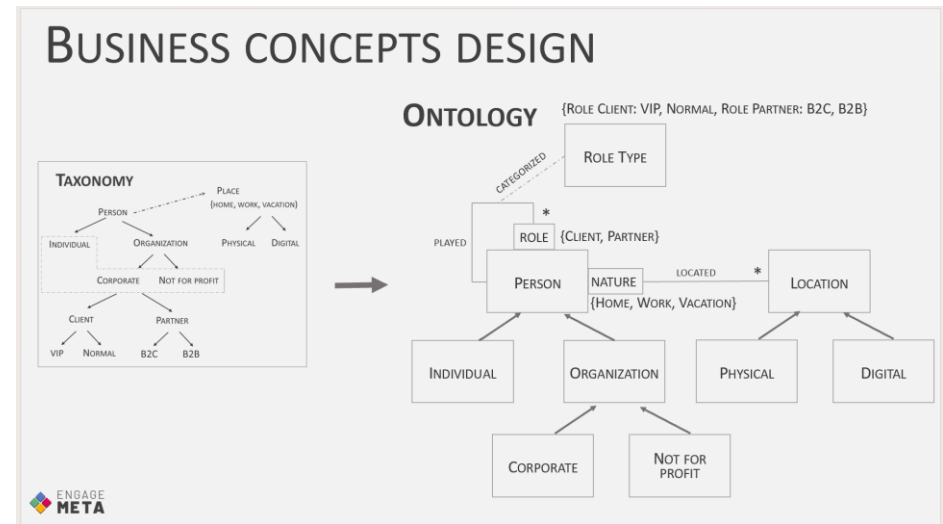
BUSINESS CONCEPTS DESIGN

TAXONOMY

PERSON

PLACE
{HOME, WORK, VACATION}

INDIVIDUAL

ORGANIZATION

PHYSICAL

DIGITAL

CORPORATE

NOT FOR PROFIT

CLIENT

PARTNER

VIP

NORMAL

B2C

B2B

ONTOLOGY

{ROLE CLIENT: VIP, NORMAL, ROLE PARTNER: B2C, B2B}

CATEGORIZED

ROLE TYPE

*

PLAYED

ROLE

{CLIENT, PARTNER}

PERSON

NATURE

LOCATED

*

LOCATION

{HOME, WORK, VACATION}

INDIVIDUAL

ORGANIZATION

PHYSICAL

DIGITAL

CORPORATE

NOT FOR PROFIT

ENGAGE META